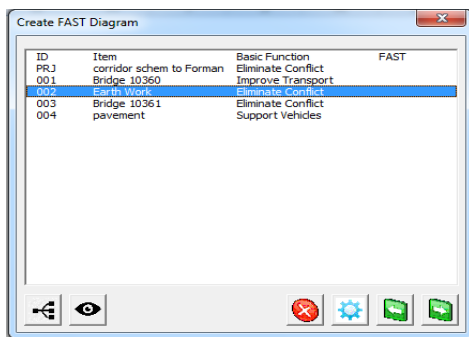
Create FAST Diagram

| ID | Item | Basic Function | FAST |
|---|---|---|---|
| PRJ | corridor schem to Forman | Eliminate Conflict | |
| 001 | Bridge 10360 | Improve Transport | |
| 002 | Earth Work | Eliminate Conflict | |
| 003 | Bridge 10361 | Eliminate Conflict | |
| 004 | pavement | Support Vehicles | |